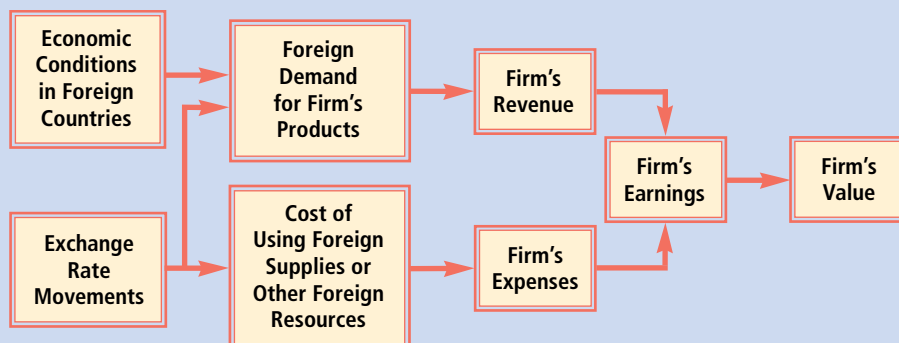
Economic Conditions in Foreign Countries

Exchange Rate Movements

Foreign Demand for Firm's Products

Cost of Using Foreign Supplies or Other Foreign Resources

Firm's Revenue

Firm's Expenses

Firm's Earnings

Firm's Value